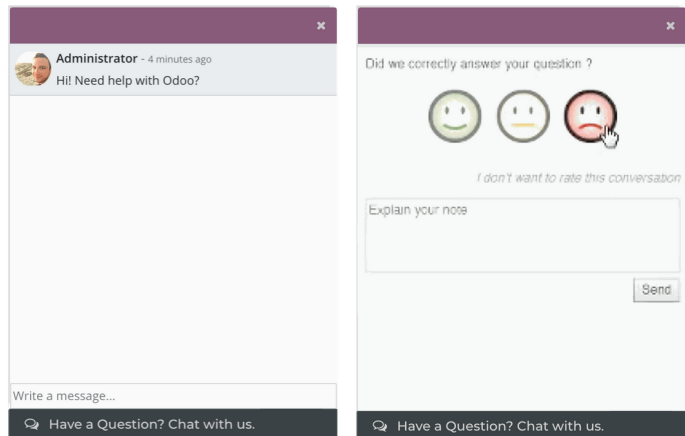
×

Administrator - 4 minutes ago
Hi! Need help with Odoo?

Write a message...

Have a Question? Chat with us.

×

Did we correctly answer your question ?

I don't want to rate this conversation

Explain your note

Send

Have a Question? Chat with us.